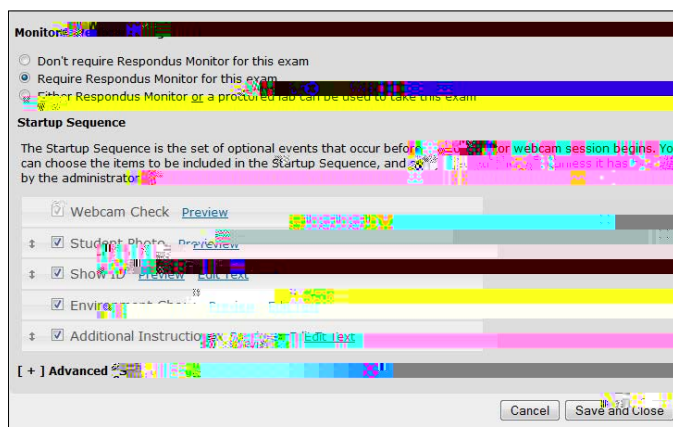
Monitor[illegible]

Don't require Respondus Monitor for this exam

Require Respondus Monitor for this exam

Either Respondus Monitor or a proctored lab can be used to take this exam

Startup Sequence

The Startup Sequence is the set of optional events that occur before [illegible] or webcam session begins. You can choose the items to be included in the Startup Sequence, and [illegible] unless it has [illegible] by the administrator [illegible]

Webcam Check Preview

Student Photo Preview

Show ID Preview Edit Text

Environment Check Preview Edit Text

Additional Instructions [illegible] Edit Text

[ + ] Advanced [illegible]

Cancel Save and Close